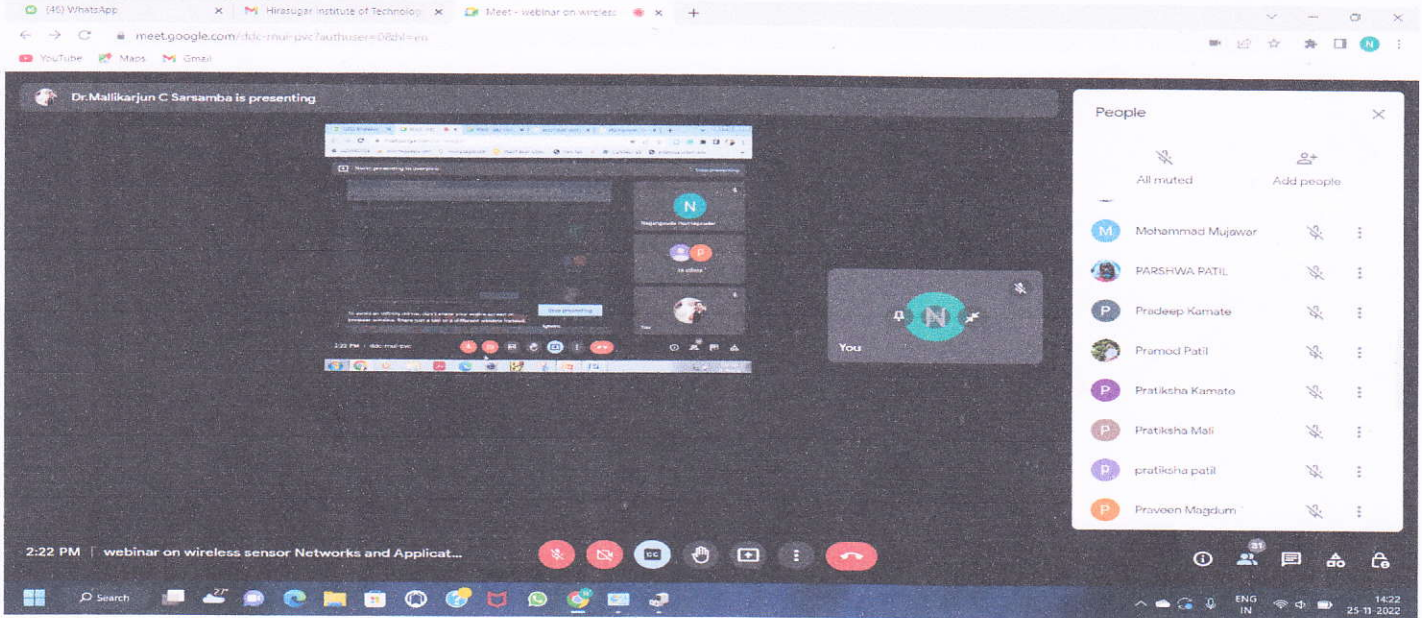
(46) WhatsApp
Hirasugar Institute of Technolog
Meet - webinar on wireless
meet.google.com/ddc-mui-pvc?authuser=0&hl=en
YouTube Maps Gmail

Dr.Mallikarjun C Sarsamba is presenting

N
You

People
All muted
Add people
Mohammad Mujawar
PARSHWA PATIL
Pradeep Kamate
Pramod Patil
Pratiksha Kamate
Pratiksha Mali
pratiksha patil
Praveen Magdum

2:22 PM | webinar on wireless sensor Networks and Applicat...

31

Search
27°
ENG IN
14:22
25-11-2022